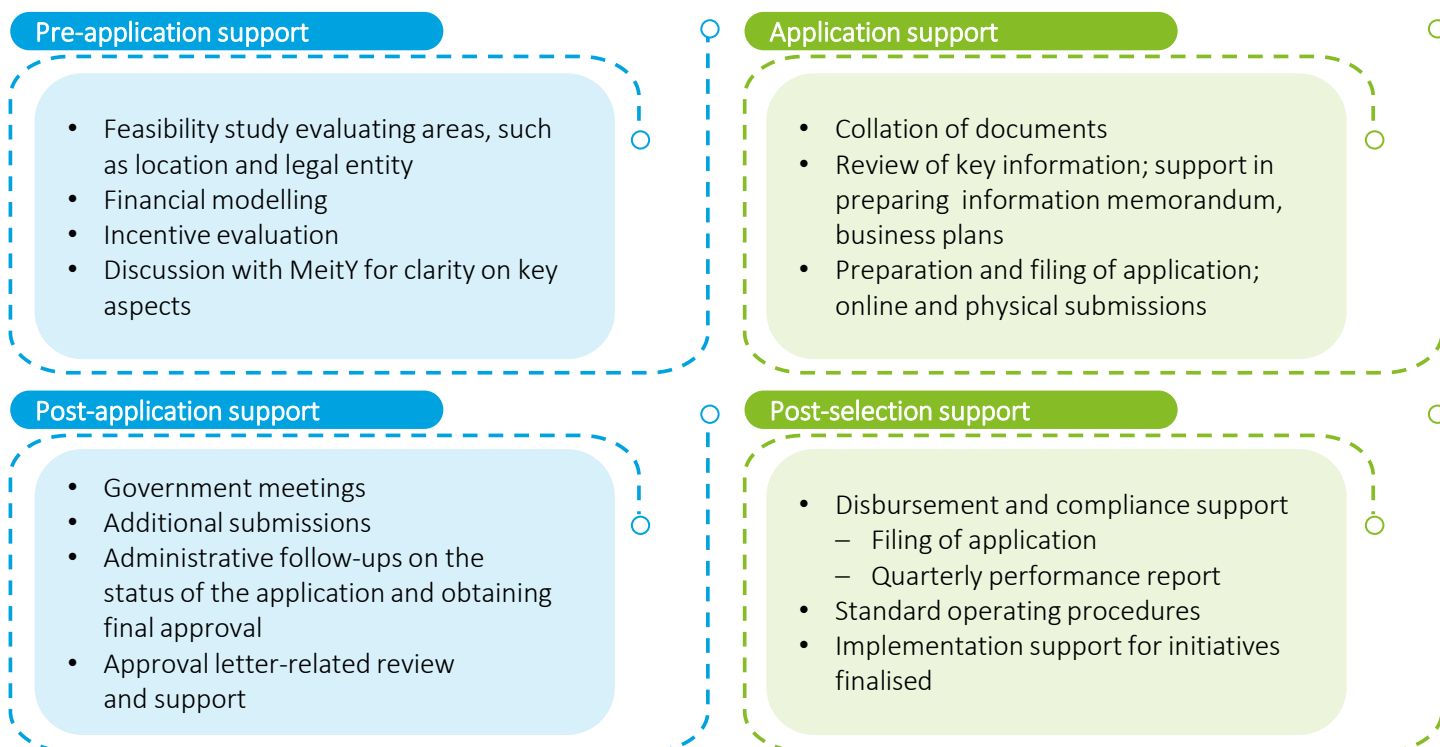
Pre-application support

- Feasibility study evaluating areas, such as location and legal entity
- Financial modelling
- Incentive evaluation
- Discussion with MeitY for clarity on key aspects

Application support

- Collation of documents
- Review of key information; support in preparing information memorandum, business plans
- Preparation and filing of application; online and physical submissions

Post-application support

- Government meetings
- Additional submissions
- Administrative follow-ups on the status of the application and obtaining final approval
- Approval letter-related review and support

Post-selection support

- Disbursement and compliance support
  – Filing of application
  – Quarterly performance report
- Standard operating procedures
- Implementation support for initiatives finalised